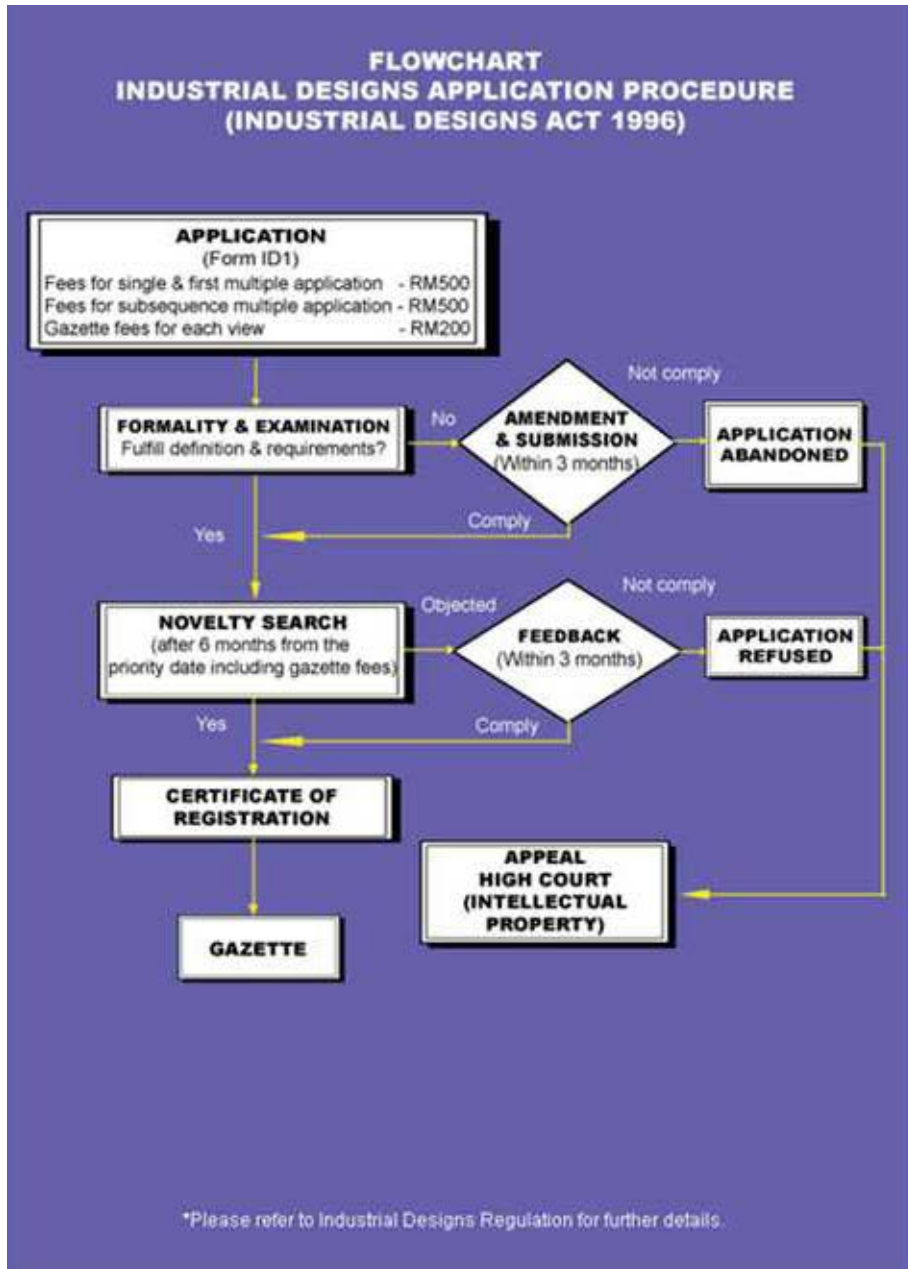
FLOWCHART
INDUSTRIAL DESIGNS APPLICATION PROCEDURE
(INDUSTRIAL DESIGNS ACT 1996)

APPLICATION
(Form ID1)
Fees for single & first multiple application - RM500
Fees for subsequence multiple application - RM500
Gazette fees for each view - RM200

FORMALITY & EXAMINATION
Fulfill definition & requirements?

No

AMENDMENT & SUBMISSION
(Within 3 months)

Not comply

APPLICATION ABANDONED

Comply

Yes

NOVELTY SEARCH
(after 6 months from the priority date including gazette fees)

Objected

FEEDBACK
(Within 3 months)

Not comply

APPLICATION REFUSED

Comply

Yes

CERTIFICATE OF REGISTRATION

GAZETTE

APPEAL
HIGH COURT
(INTELLECTUAL PROPERTY)

*Please refer to Industrial Designs Regulation for further details.